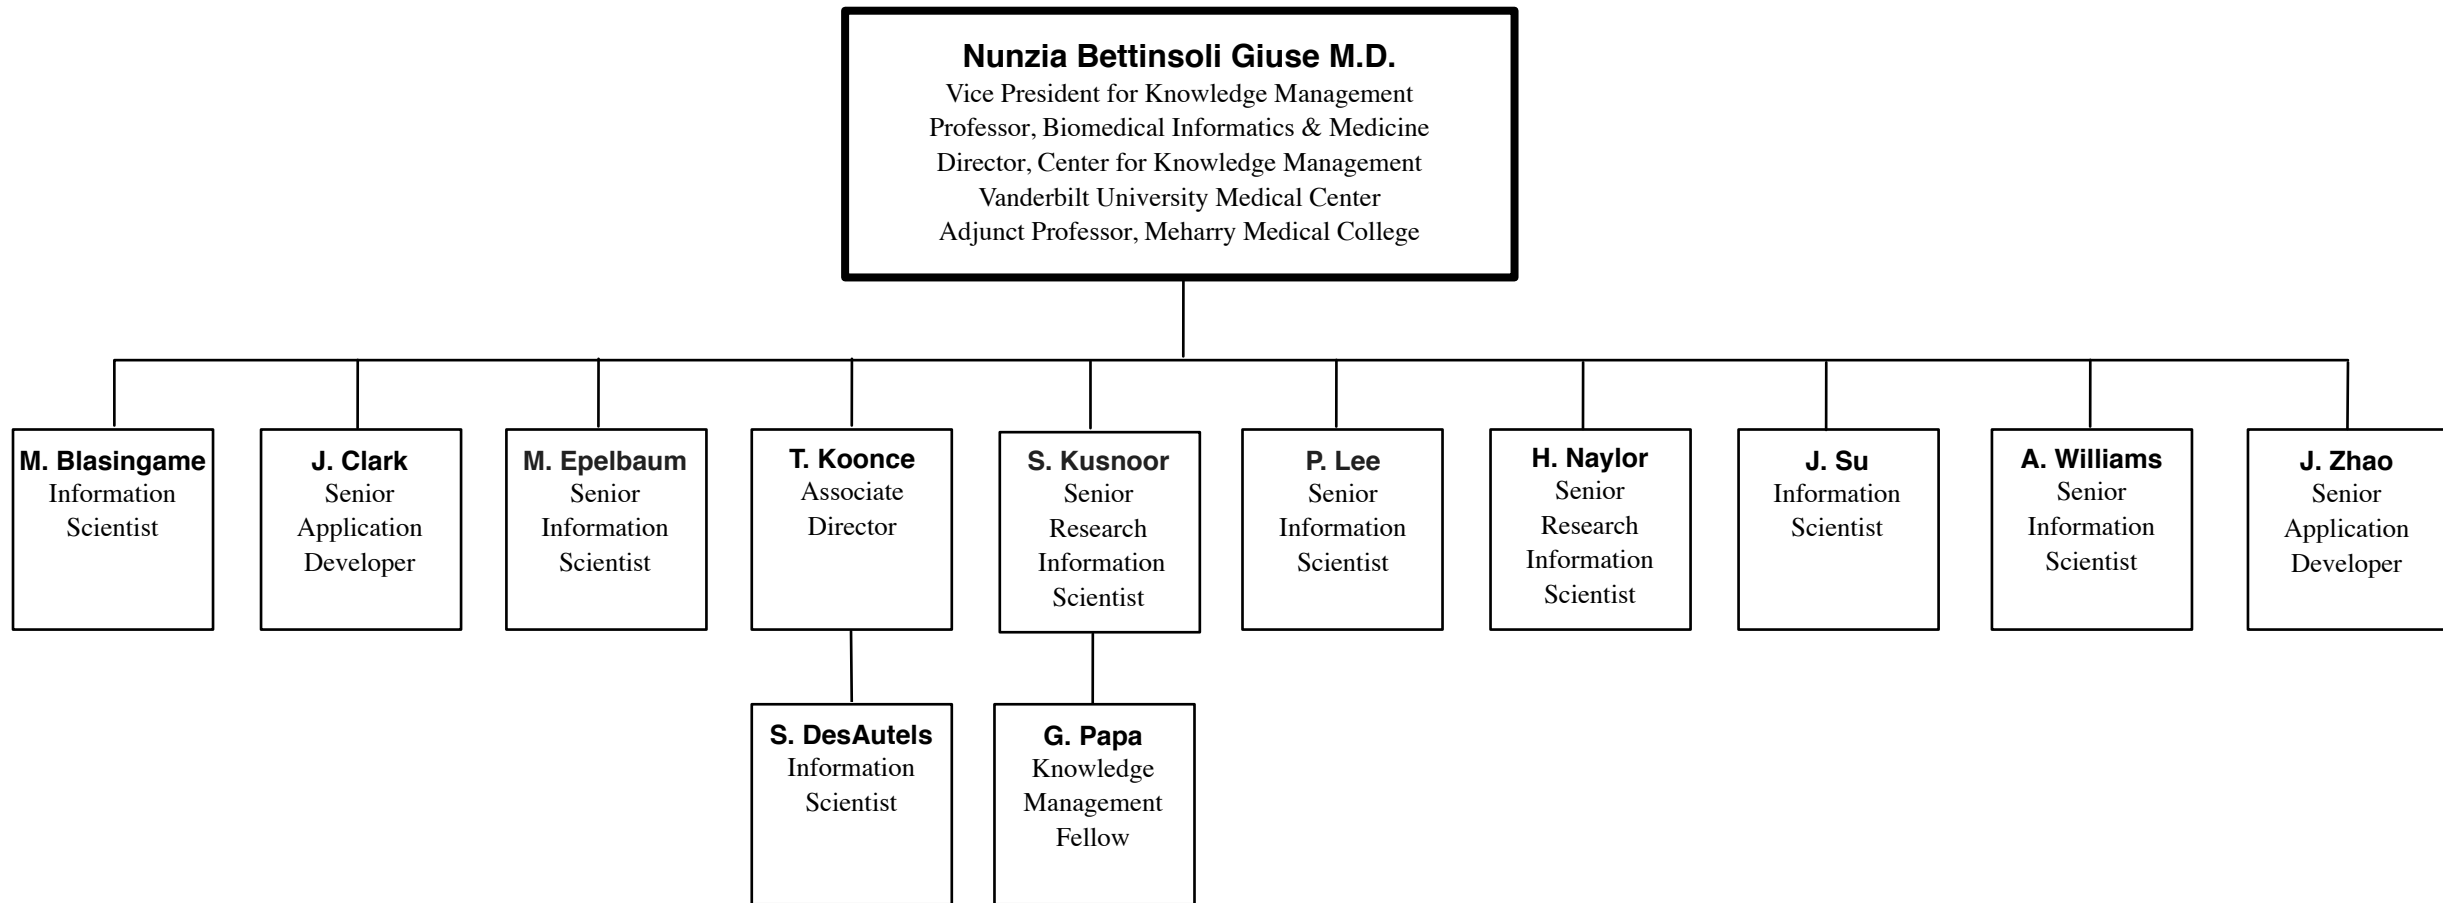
**Nunzia Bettinsoli Giuse M.D.**
Vice President for Knowledge Management
Professor, Biomedical Informatics & Medicine
Director, Center for Knowledge Management
Vanderbilt University Medical Center
Adjunct Professor, Meharry Medical College

**M. Blasingame**
Information Scientist

**J. Clark**
Senior Application Developer

**M. Epelbaum**
Senior Information Scientist

**T. Koonce**
Associate Director

**S. DesAutels**
Information Scientist

**S. Kusnoor**
Senior Research Information Scientist

**G. Papa**
Knowledge Management Fellow

**P. Lee**
Senior Information Scientist

**H. Naylor**
Senior Research Information Scientist

**J. Su**
Information Scientist

**A. Williams**
Senior Information Scientist

**J. Zhao**
Senior Application Developer